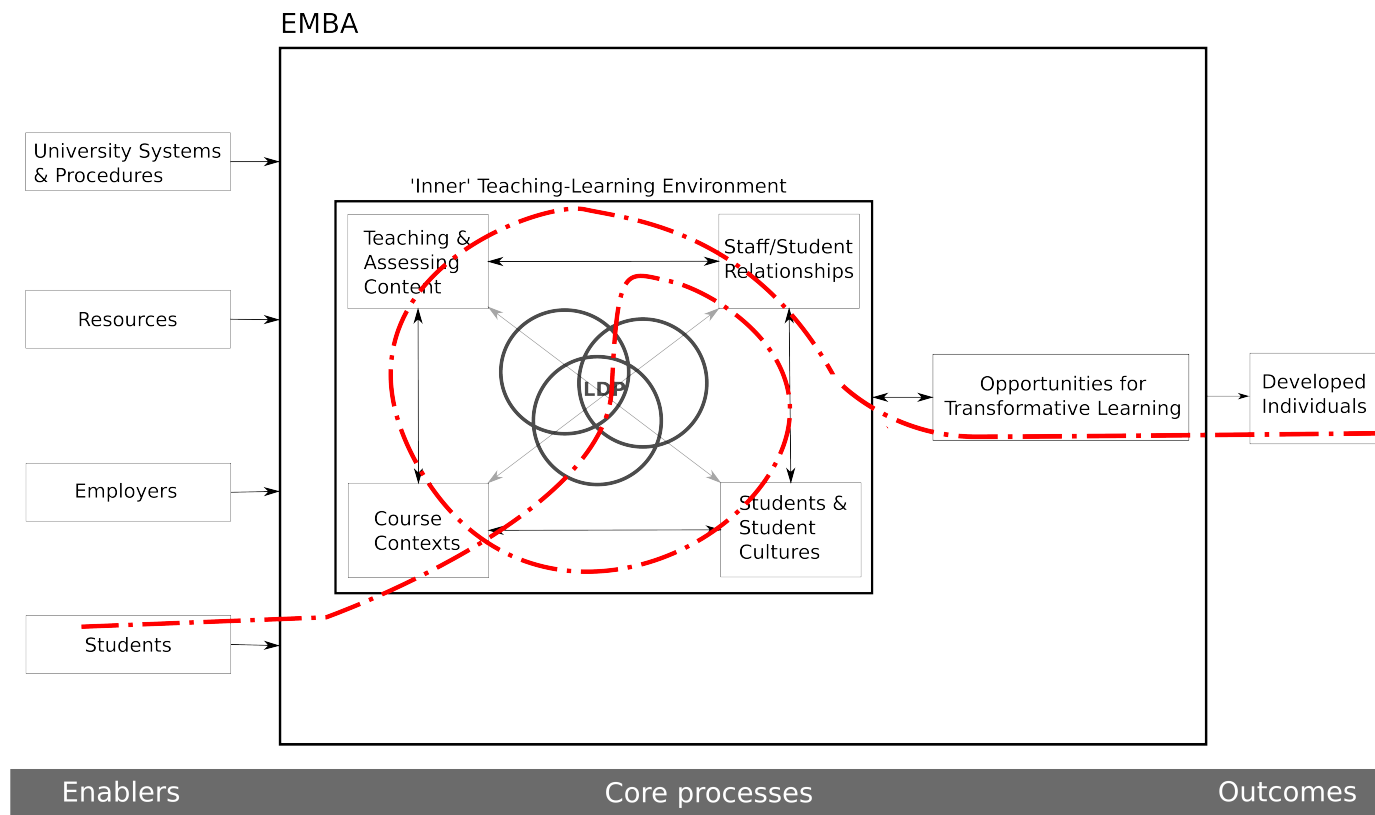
EMBA

University Systems & Procedures

Resources

Employers

Students

'Inner' Teaching-Learning Environment

Teaching & Assessing Content

Staff/Student Relationships

LDP

Course Contexts

Students & Student Cultures

Opportunities for Transformative Learning

Developed Individuals

Enablers

Core processes

Outcomes